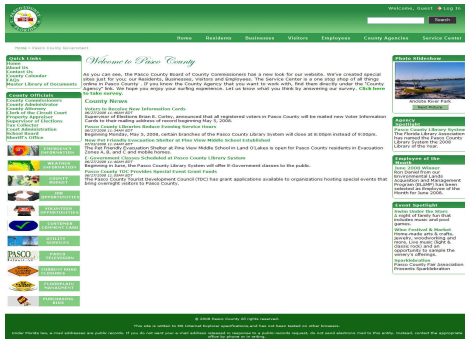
Welcome, Guest ▸ Log In

Search

Home Residents Businesses Visitors Employees County Agencies Service Center

Home > Pasco County Government

Quick Links
Home
About Us
Contact Us
County Calendar
FAQs
Master Library of Documents

County Officials
County Commissioners
County Administrator
County Attorney
Clerk of the Circuit Court
Property Appraiser
Supervisor of Elections
Tax Collector
Court Administration
School Board
Sheriff's Office

EMERGENCY INFORMATION
WEATHER INFORMATION
COUNTY BUDGET
JOB OPPORTUNITIES
VOLUNTEER OPPORTUNITIES
CUSTOMER COMMENT CARD
UTILITY SERVICES
PASCO LIBRARIES
CURRENT BIDS & RFPs
FLORIDA'S SPORTS COAST
PUBLISHING BIDS

Welcome to Pasco County

As you can see, the Pasco County Board of County Commissioners has a new look for our website. We've created special sites just for you; our Residents, Businesses, Visitors and Employees. The Service Center is a one stop shop of all things online in Pasco County. If you know the County Agency that you want to work with, find them directly under the "County Agency" link. We hope you enjoy your surfing experience. Let us know what you think by answering our survey. Click here to take survey.

County News

Voters to Receive New Information Cards
Supervisor of Elections Brian E. Corley, announced that all registered voters in Pasco County will be mailed new Voter Information Cards to their mailing address of record beginning May 5, 2008.

Pasco County Libraries Reduce Evening Service Hours
Beginning Monday, May 5, 2008, certain branches of the Pasco County Library System will close at 8:00pm instead of 9:00pm.

New Pet Friendly Evacuation Shelter at Pine View Middle School Established
The Pet Friendly Evacuation Shelter at Pine View Middle School in Land O'Lakes is open for Pasco County residents in Evacuation Zones A, B, and C and mobile homes.

E-Government Classes Scheduled at Pasco County Library System
Beginning in June, the Pasco County Library System will offer E-Government classes to the public.

Pasco County TDC Provides Special Event Grant Funds
The Pasco County Tourist Development Council (TDC) has grant applications available to organizations hosting special events that bring overnight visitors to Pasco County.

Photo Slideshow
Anclote River Park
View Photos

Agency Spotlight
Pasco County Library System
The Florida Library Association has named the Pasco County Library System the 2008 Library of the Year.

Employee of the Month
June 2008 Winner
Ron Daniel from our Environmental Lands Acquisition and Management Program (ELAMP) has been selected as Employee of the Month for June 2008.

Event Spotlight
Swim Under the Stars
A night of family fun that includes music and pool games!
Wiso Festival & Market
Home-made arts & crafts, jewelry, woodworking and more. Live music (light & classic rock) and an opportunity to sample the winery's offerings.
Sparkleborate
Pasco County Fine Art Association Presents Sparkleborate

© 2008 Pasco County All rights reserved.
This site is written to W3 Internet Explorer specifications and has not been tested on other browsers.
Under Florida law, e-mail addresses are public records. If you do not want your e-mail address released in response to a public records request, do not send electronic mail to this entity. Instead, contact the appropriate office by phone or in writing.